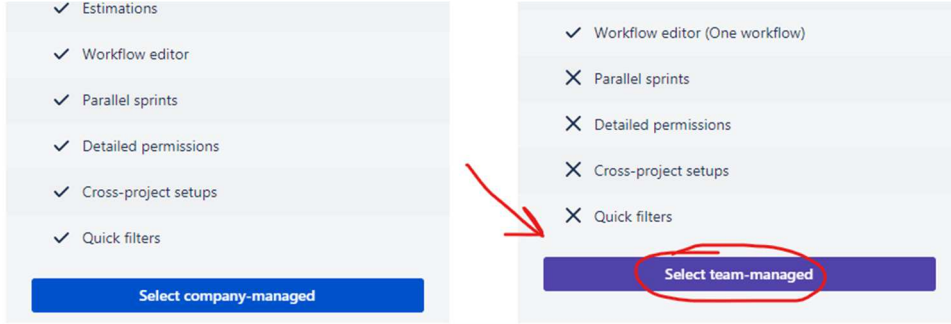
✓ Estimations

✓ Workflow editor

✓ Parallel sprints

✓ Detailed permissions

✓ Cross-project setups

✓ Quick filters

Select company-managed

✓ Workflow editor (One workflow)

✕ Parallel sprints

✕ Detailed permissions

✕ Cross-project setups

✕ Quick filters

Select team-managed